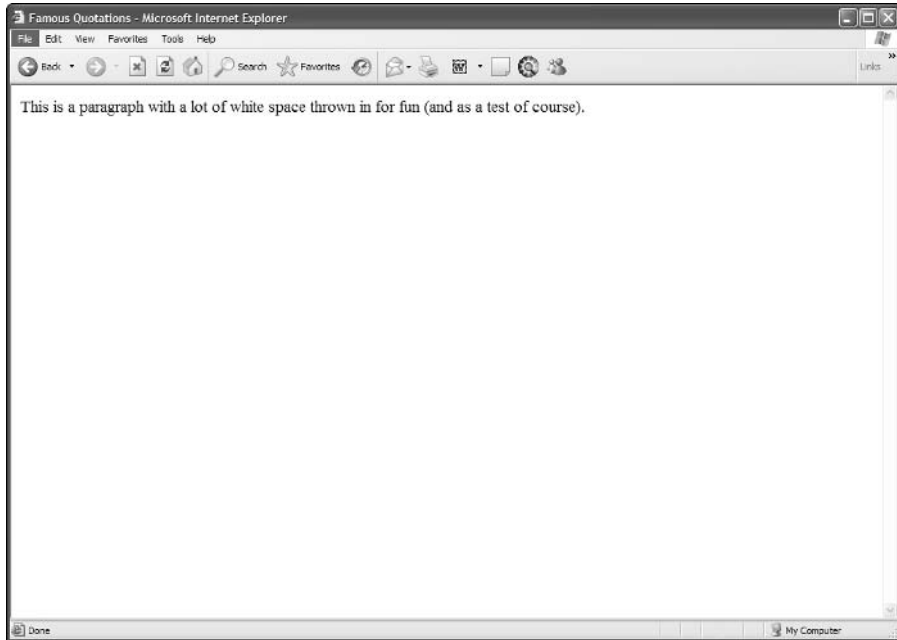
Famous Quotations - Microsoft Internet Explorer

File Edit View Favorites Tools Help

Back Search Favorites

Links

This is a paragraph with a lot of white space thrown in for fun (and as a test of course).

Done

My Computer